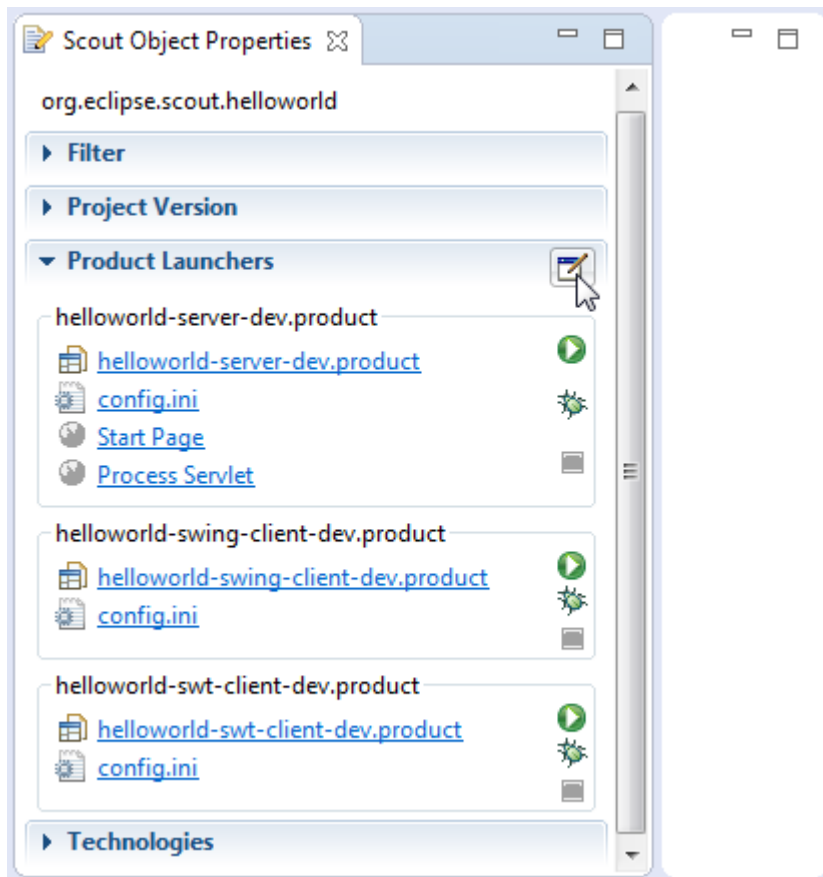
Scout Object Properties

org.eclipse.scout.helloworld

Filter

Project Version

Product Launchers

helloworld-server-dev.product

helloworld-server-dev.product
config.ini
Start Page
Process Servlet

helloworld-swing-client-dev.product

helloworld-swing-client-dev.product
config.ini

helloworld-swt-client-dev.product

helloworld-swt-client-dev.product
config.ini

Technologies